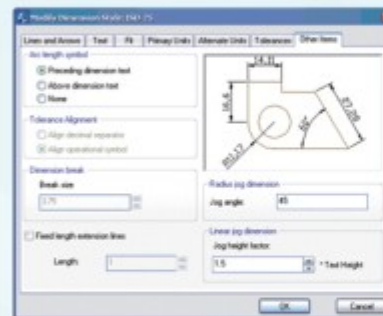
Modify Dimension Style: ISO-25

Lines and Arrows | Text | Fit | Primary Units | Alternate Units | Tolerances | Other Items

Arc length symbol
Preceding dimension text
Above dimension text
None

Tolerance Alignment
Align decimal separator
Align operational symbol

Dimension break
Break size
3.75

Fixed length extension lines
Length
1

14.11
16.6
R7.09
80°
Ø10.17

Radius jog dimension
Jog angle: 45

Linear jog dimension
Jog height factor:
1.5
* Text Height

OK
Cancel